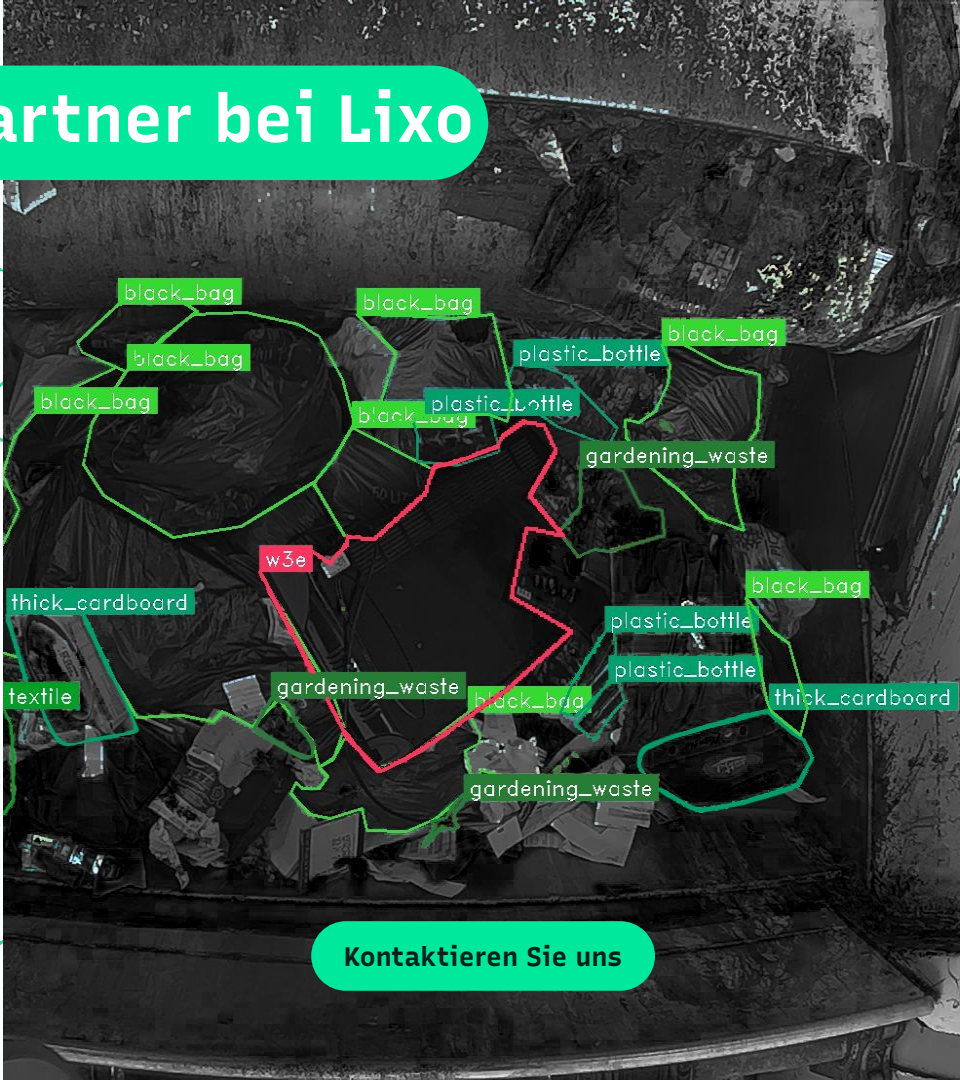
artner bei Lixo

black_bag
black_bag
black_bag
black_bag
plastic_bottle
black_bag
black_bag
plastic_bottle
gardening_waste
w3e
black_bag
thick_cardboard
plastic_bottle
plastic_bottle
textile
gardening_waste
black_bag
thick_cardboard
gardening_waste

Kontaktieren Sie uns